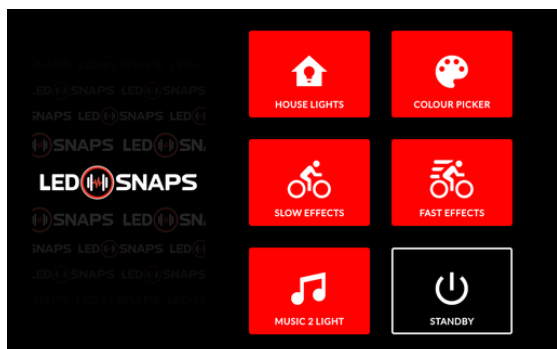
LED SNAPS LED SNAPS LED
SNAPS LED SNAPS LED
SNAPS LED SNAPS LED SNA
LED SNAPS
SNAPS LED SNAPS LED
SNAPS LED SNAPS LED
LED SNAPS LED SNAPS LED

HOUSE LIGHTS
COLOUR PICKER
SLOW EFFECTS
FAST EFFECTS
MUSIC 2 LIGHT
STANDBY